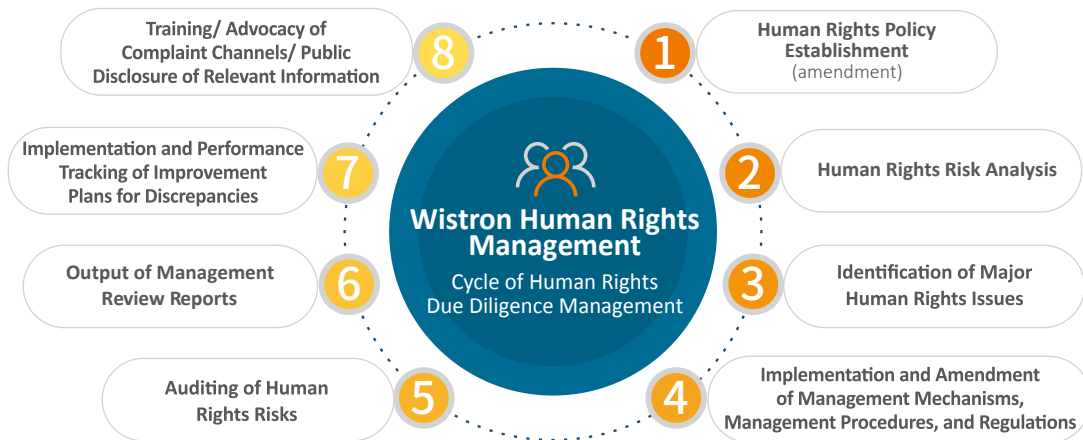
Wistron Human Rights Management

Cycle of Human Rights Due Diligence Management

1
Human Rights Policy Establishment
(amendment)

2
Human Rights Risk Analysis

3
Identification of Major Human Rights Issues

4
Implementation and Amendment of Management Mechanisms, Management Procedures, and Regulations

5
Auditing of Human Rights Risks

6
Output of Management Review Reports

7
Implementation and Performance Tracking of Improvement Plans for Discrepancies

8
Training/ Advocacy of Complaint Channels/ Public Disclosure of Relevant Information